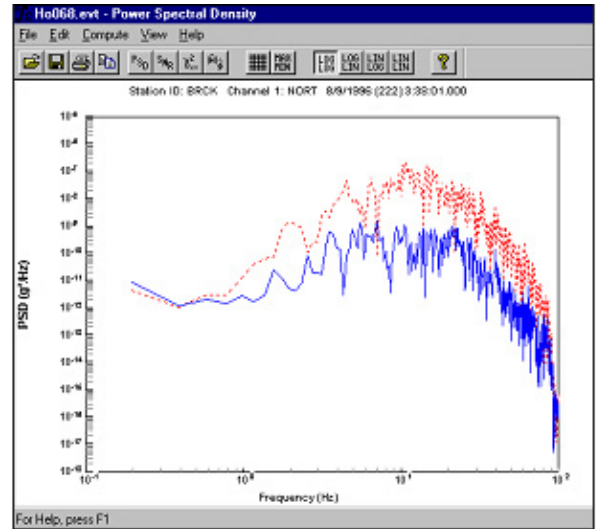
Ho068.evt - Power Spectral Density

File Edit Compute View Help

Station ID: BRCK Channel 1: NORT 8/9/1996 (222) 3:38:01.000

$10^{-6}$
$10^{-6}$
$10^{-7}$
$10^{-8}$
$10^{-9}$
$10^{-10}$
$10^{-11}$
$10^{-12}$
$10^{-13}$
$10^{-14}$
$10^{-15}$
$10^{-16}$
$10^{-17}$
$10^{-18}$

PSD (g²/Hz)

$10^{-1}$ $10^{0}$ $10^{1}$ $10^{2}$

Frequency (Hz)

For Help, press F1